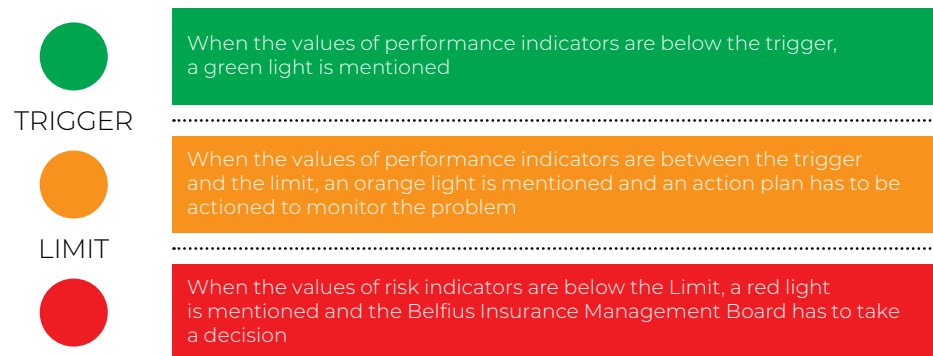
When the values of performance indicators are below the trigger, a green light is mentioned

TRIGGER

When the values of performance indicators are between the trigger and the limit, an orange light is mentioned and an action plan has to be actioned to monitor the problem

LIMIT

When the values of risk indicators are below the Limit, a red light is mentioned and the Belfius Insurance Management Board has to take a decision